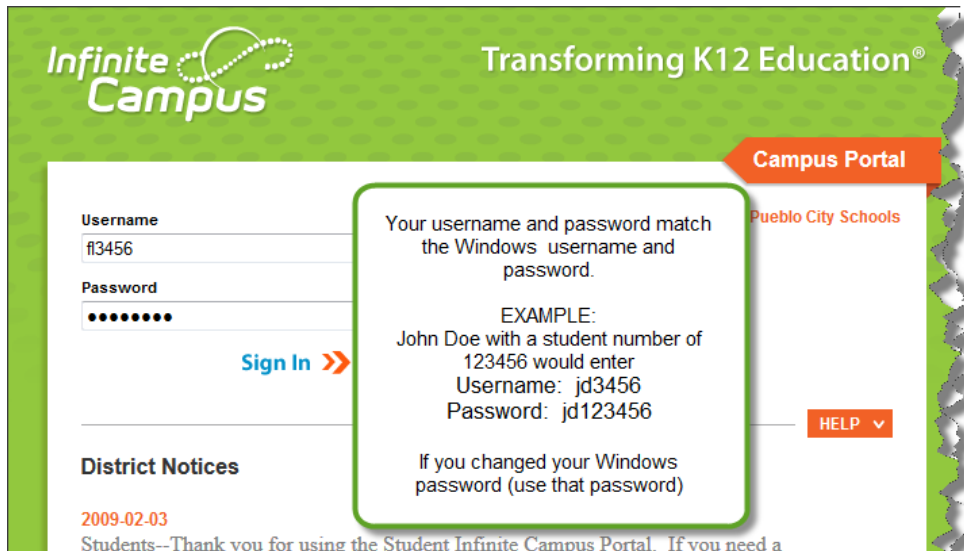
Infinite Campus

Transforming K12 Education®

Campus Portal

Username
fl3456

Password
••••••••

Sign In

Pueblo City Schools

Your username and password match the Windows username and password.

EXAMPLE:
John Doe with a student number of 123456 would enter
Username: jd3456
Password: jd123456

If you changed your Windows password (use that password)

HELP

District Notices

2009-02-03
Students--Thank you for using the Student Infinite Campus Portal. If you need a